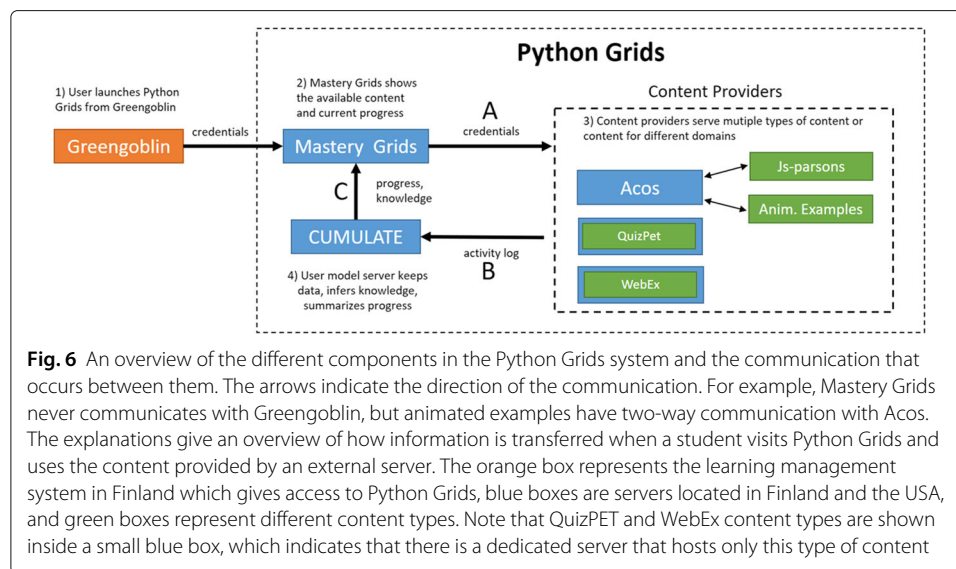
Python Grids

1) User launches Python Grids from Greengoblin

Greengoblin

credentials

2) Mastery Grids shows the available content and current progress

Mastery Grids

A

credentials

Content Providers

3) Content providers serve mutiple types of content or content for different domains

Acos

Js-parsons

Anim. Examples

QuizPet

WebEx

C

progress, knowledge

CUMULATE

activity log

B

4) User model server keeps data, infers knowledge, summarizes progress

**Fig. 6** An overview of the different components in the Python Grids system and the communication that occurs between them. The arrows indicate the direction of the communication. For example, Mastery Grids never communicates with Greengoblin, but animated examples have two-way communication with Acos. The explanations give an overview of how information is transferred when a student visits Python Grids and uses the content provided by an external server. The orange box represents the learning management system in Finland which gives access to Python Grids, blue boxes are servers located in Finland and the USA, and green boxes represent different content types. Note that QuizPET and WebEx content types are shown inside a small blue box, which indicates that there is a dedicated server that hosts only this type of content